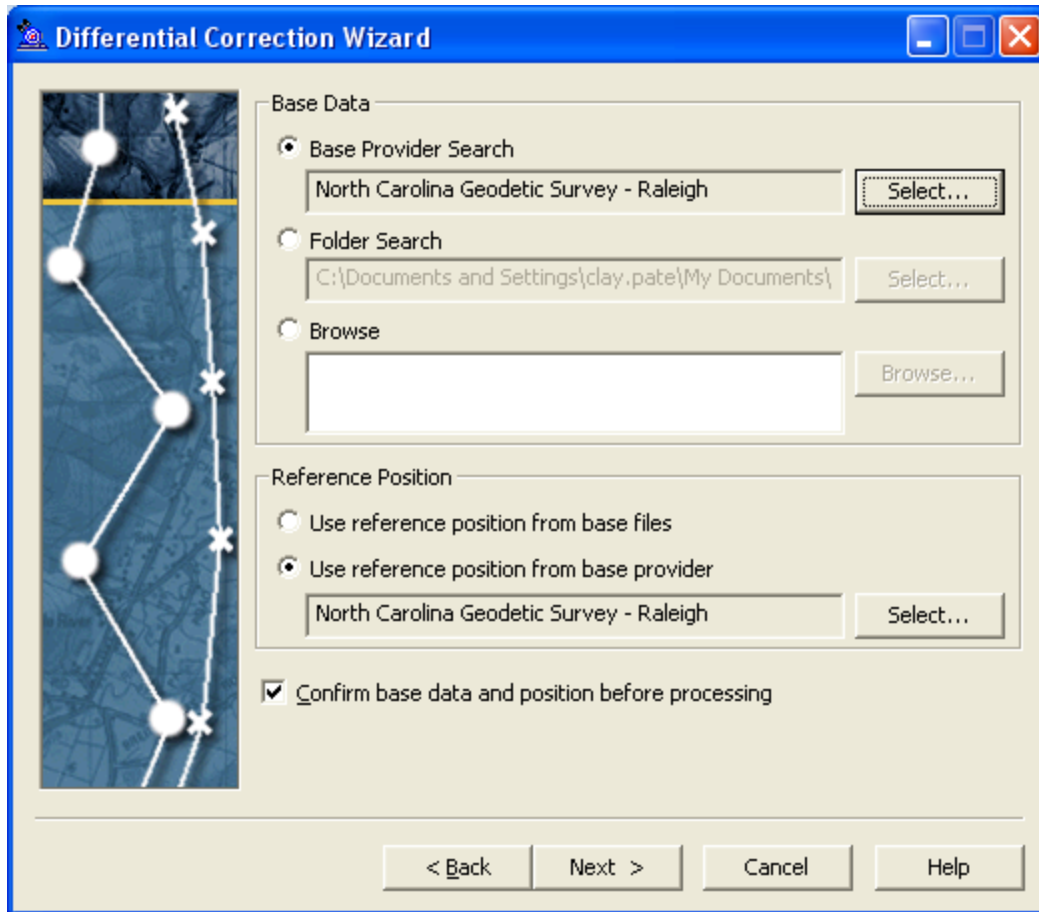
Differential Correction Wizard

Base Data

Base Provider Search

North Carolina Geodetic Survey - Raleigh

Select...

Folder Search

C:\Documents and Settings\clay.pate\My Documents\

Select...

Browse

Browse...

Reference Position

Use reference position from base files

Use reference position from base provider

North Carolina Geodetic Survey - Raleigh

Select...

Confirm base data and position before processing

< Back

Next >

Cancel

Help